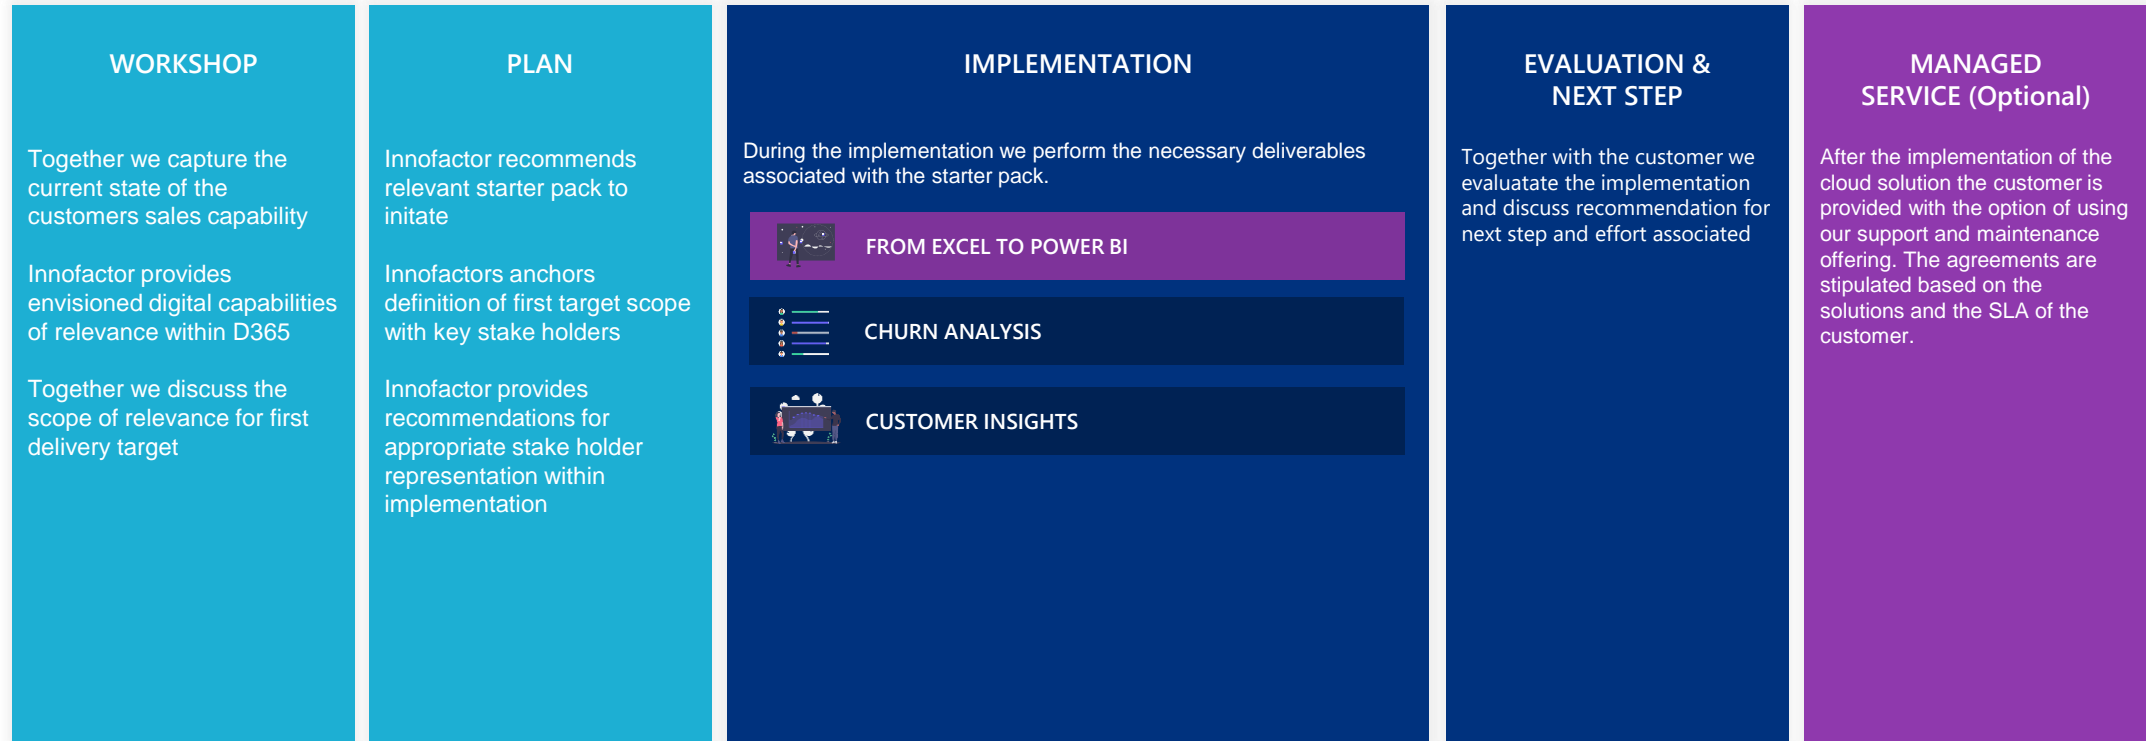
WORKSHOP

Together we capture the current state of the customers sales capability

Innofactor provides envisioned digital capabilities of relevance within D365

Together we discuss the scope of relevance for first delivery target

PLAN

Innofactor recommends relevant starter pack to initate

Innofactors anchors definition of first target scope with key stake holders

Innofactor provides recommendations for appropriate stake holder representation within implementation

IMPLEMENTATION

During the implementation we perform the necessary deliverables associated with the starter pack.

FROM EXCEL TO POWER BI

CHURN ANALYSIS

CUSTOMER INSIGHTS

EVALUATION & NEXT STEP

Together with the customer we evaluatate the implementation and discuss recommendation for next step and effort associated

MANAGED SERVICE (Optional)

After the implementation of the cloud solution the customer is provided with the option of using our support and maintenance offering. The agreements are stipulated based on the solutions and the SLA of the customer.